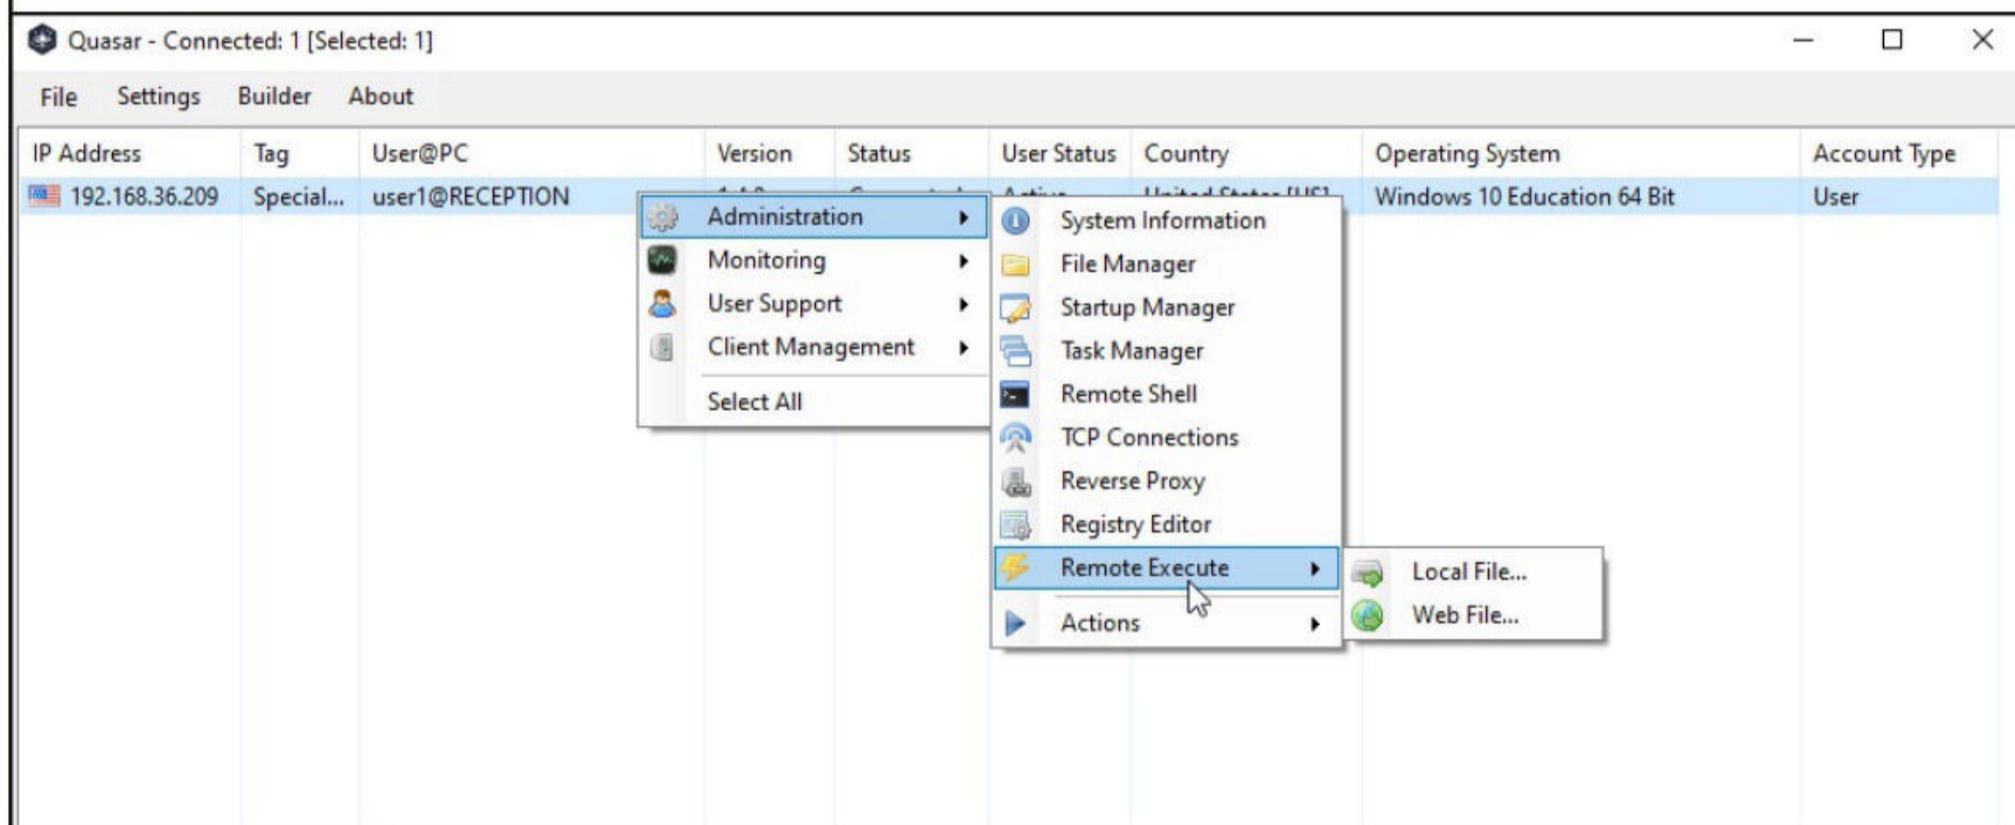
Quasar - Connected: 1 [Selected: 1]

File Settings Builder About

| IP Address | Tag | User@PC | Version | Status | User Status | Country | Operating System | Account Type |
|---|---|---|---|---|---|---|---|---|
| 192.168.36.209 | Special... | user1@RECEPTION | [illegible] | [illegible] | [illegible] | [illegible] | Windows 10 Education 64 Bit | User |

Administration
Monitoring
User Support
Client Management
Select All

System Information
File Manager
Startup Manager
Task Manager
Remote Shell
TCP Connections
Reverse Proxy
Registry Editor
Remote Execute
Actions

Local File...
Web File...